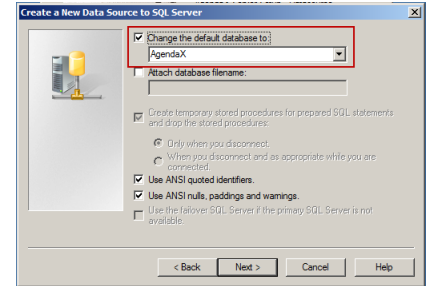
Create a New Data Source to SQL Server

Change the default database to:

AgendaX

Attach database filename:

Create temporary stored procedures for prepared SQL statements and drop the stored procedures:

Only when you disconnect.

When you disconnect and as appropriate while you are connected.

Use ANSI quoted identifiers.

Use ANSI nulls, paddings and warnings.

Use the failover SQL Server if the primary SQL Server is not available.

< Back

Next >

Cancel

Help